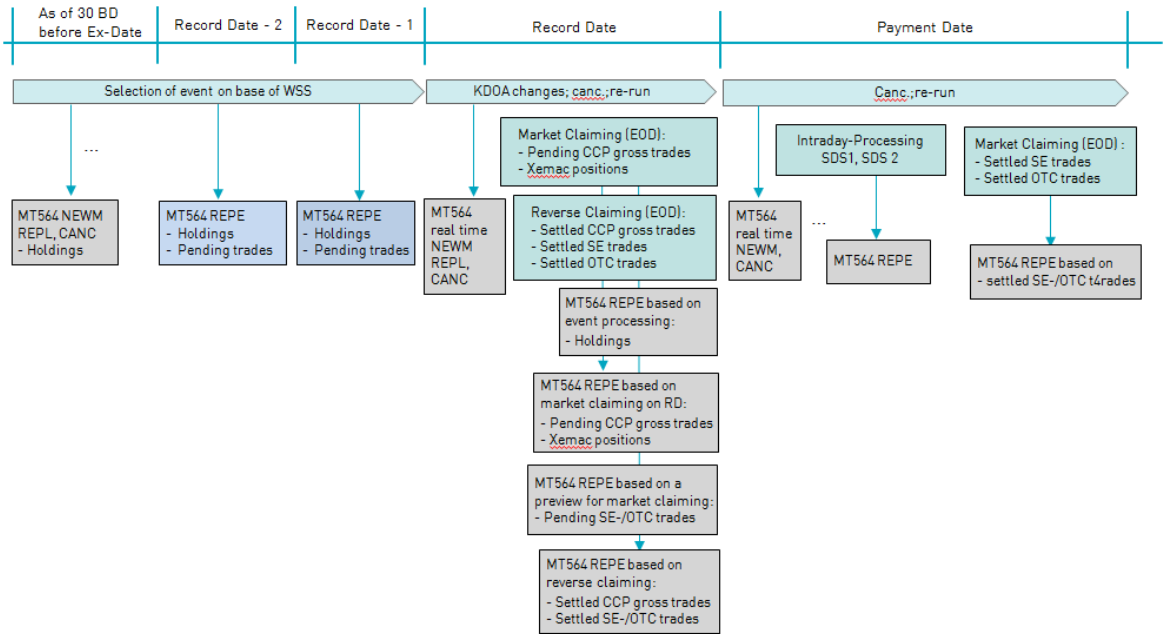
As of 30 BD before Ex-Date

Record Date - 2

Record Date - 1

Record Date

Payment Date

Selection of event on base of WSS

KDOA changes; canc.;re-run

Canc.;re-run

...

MT564 NEWM REPL, CANC
- Holdings

MT564 REPE
- Holdings
- Pending trades

MT564 REPE
- Holdings
- Pending trades

MT564 real time NEWM REPL, CANC

Market Claiming (EOD):
- Pending CCP gross trades
- Xemac positions

Reverse Claiming (EOD):
- Settled CCP gross trades
- Settled SE trades
- Settled OTC trades

MT564 REPE based on event processing:
- Holdings

MT564 REPE based on market claiming on RD:
- Pending CCP gross trades
- Xemac positions

MT564 REPE based on a preview for market claiming:
- Pending SE-/OTC trades

MT564 REPE based on reverse claiming:
- Settled CCP gross trades
- Settled SE-/OTC trades

MT564 real time NEWM, CANC

...

Intraday-Processing SDS1, SDS 2

MT564 REPE

Market Claiming (EOD) :
- Settled SE trades
- Settled OTC trades

MT564 REPE based on
- settled SE-/OTC t4rades